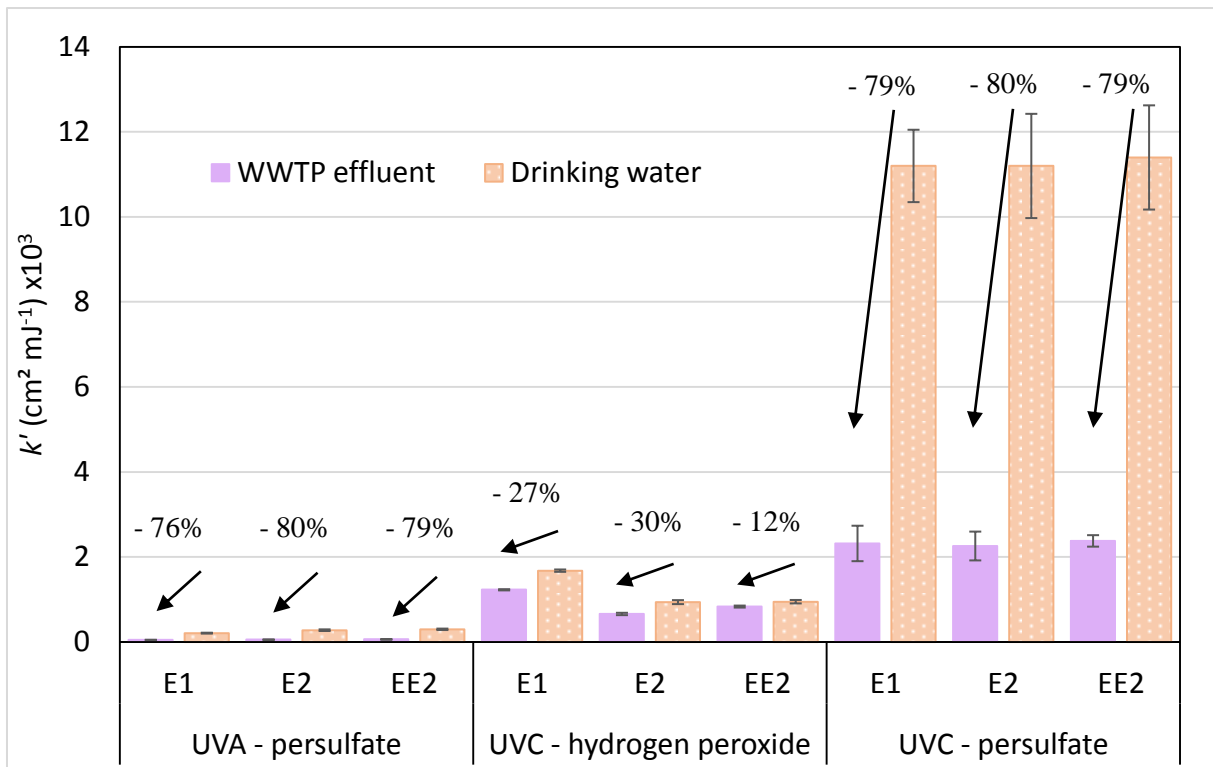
14
12
10
8
6
4
2
0

$k'$ (cm² mJ$^{-1}$) x10$^3$

WWTP effluent
Drinking water

- 79%
- 80%
- 79%
- 27%
- 76%
- 80%
- 79%
- 30%
- 12%

E1
E2
EE2
E1
E2
EE2
E1
E2
EE2

UVA - persulfate
UVC - hydrogen peroxide
UVC - persulfate